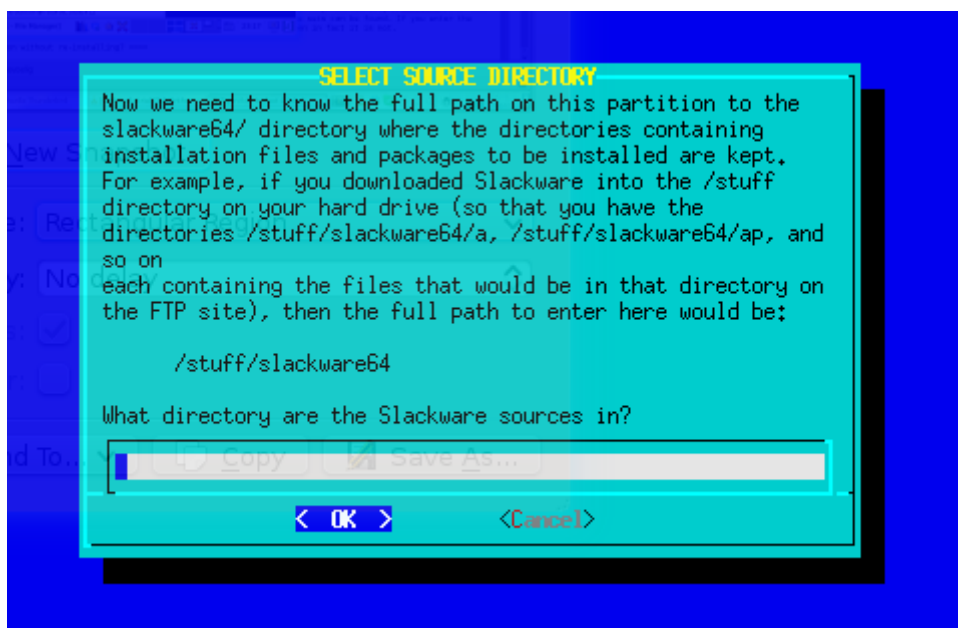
SELECT SOURCE DIRECTORY

Now we need to know the full path on this partition to the slackware64/ directory where the directories containing installation files and packages to be installed are kept. For example, if you downloaded Slackware into the /stuff directory on your hard drive (so that you have the directories /stuff/slackware64/a, /stuff/slackware64/ap, and so on
each containing the files that would be in that directory on the FTP site), then the full path to enter here would be:

/stuff/slackware64

What directory are the Slackware sources in?

< OK > <Cancel>